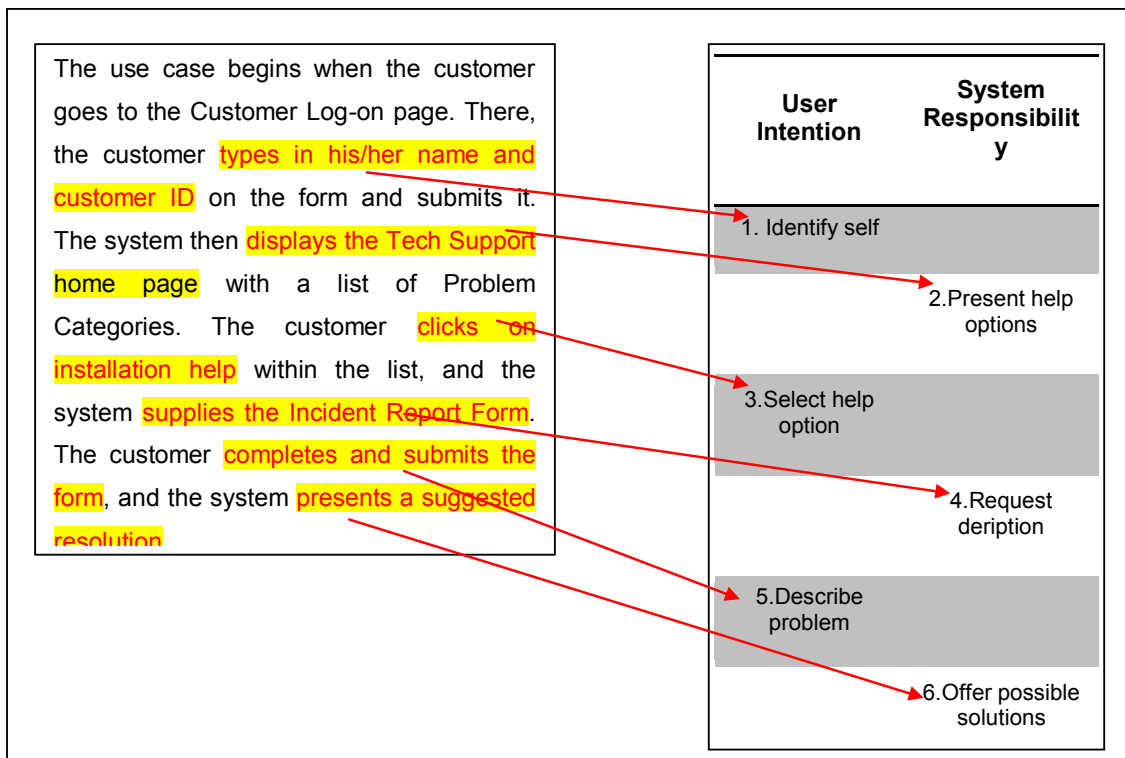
The use case begins when the customer goes to the Customer Log-on page. There, the customer types in his/her name and customer ID on the form and submits it. The system then displays the Tech Support home page with a list of Problem Categories. The customer clicks on installation help within the list, and the system supplies the Incident Report Form. The customer completes and submits the form, and the system presents a suggested resolution.

| User Intention | System Responsibility |
|---|---|
| 1. Identify self | |
| | 2.Present help options |
| 3.Select help option | |
| | 4.Request deription |
| 5.Describe problem | |
| | 6.Offer possible solutions |